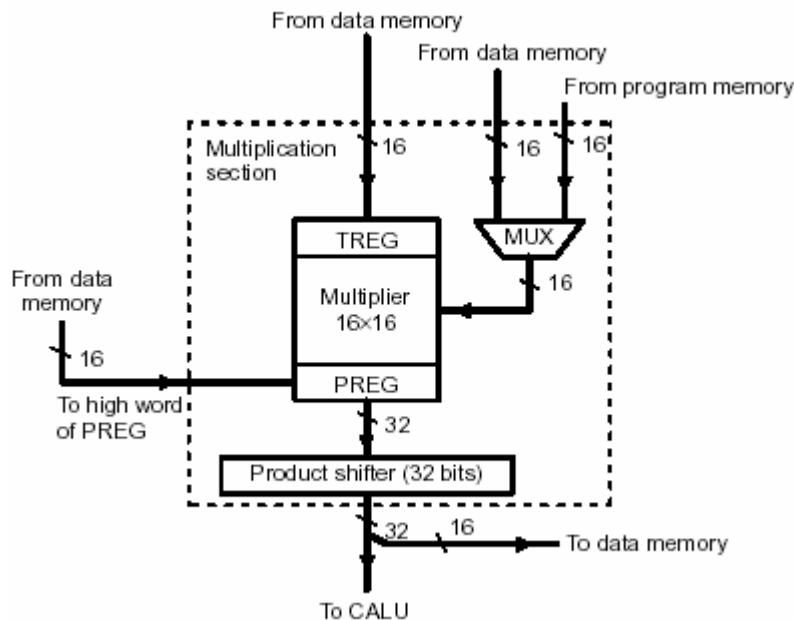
From data memory

From data memory

From program memory

Multiplication section

16

16

16

TREG

MUX

16

From data memory

Multiplier 16×16

16

PREG

To high word of PREG

32

Product shifter (32 bits)

32

16

To data memory

To CALU